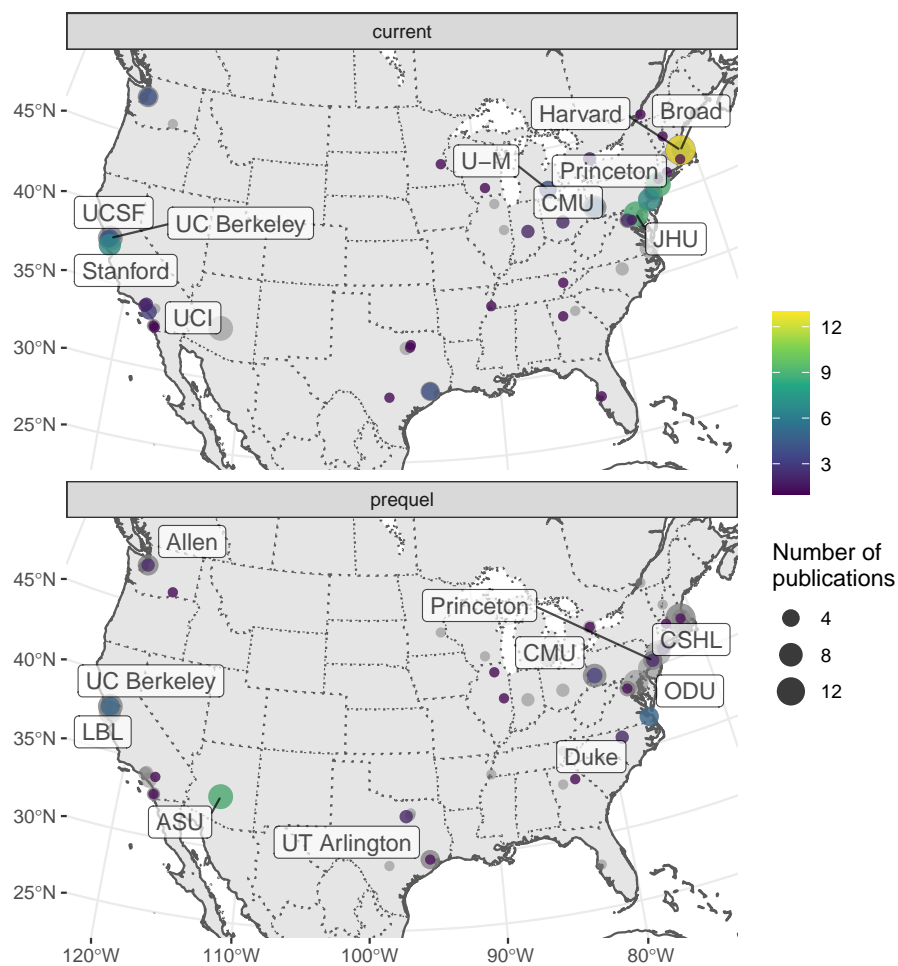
current

45°N
40°N
35°N
30°N
25°N

Harvard
Broad
U–M
Princeton
UCSF
CMU
UC Berkeley
JHU
Stanford
UCI

12
9
6
3

prequel

Allen
45°N
Princeton
40°N
CSHL
CMU
UC Berkeley
ODU
35°N
LBL
Duke
30°N
ASU
UT Arlington
25°N

Number of publications
4
8
12

120°W
110°W
100°W
90°W
80°W